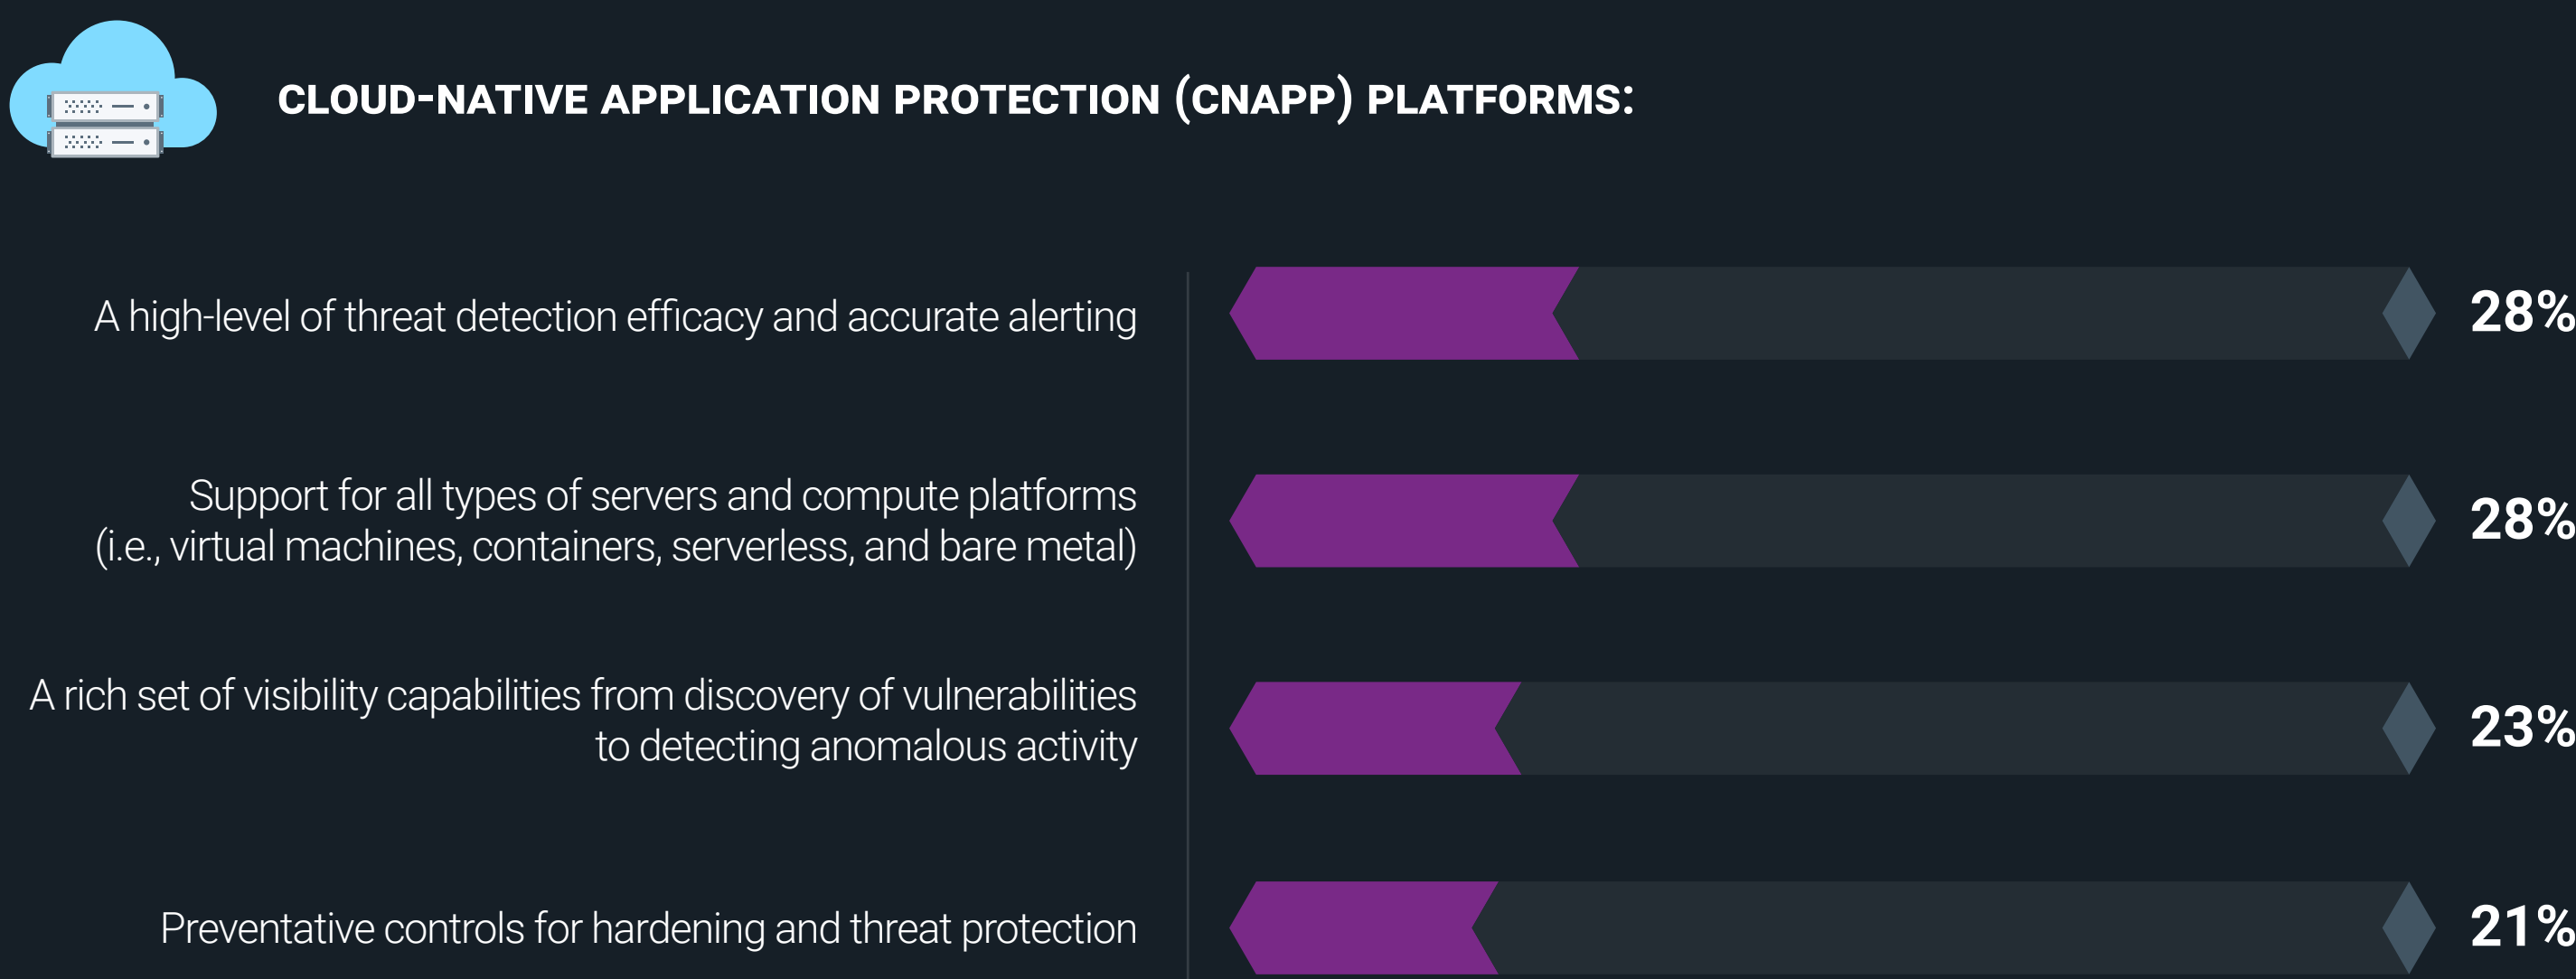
CLOUD-NATIVE APPLICATION PROTECTION (CNAPP) PLATFORMS:

A high-level of threat detection efficacy and accurate alerting

28%

Support for all types of servers and compute platforms (i.e., virtual machines, containers, serverless, and bare metal)

28%

A rich set of visibility capabilities from discovery of vulnerabilities to detecting anomalous activity

23%

Preventative controls for hardening and threat protection

21%